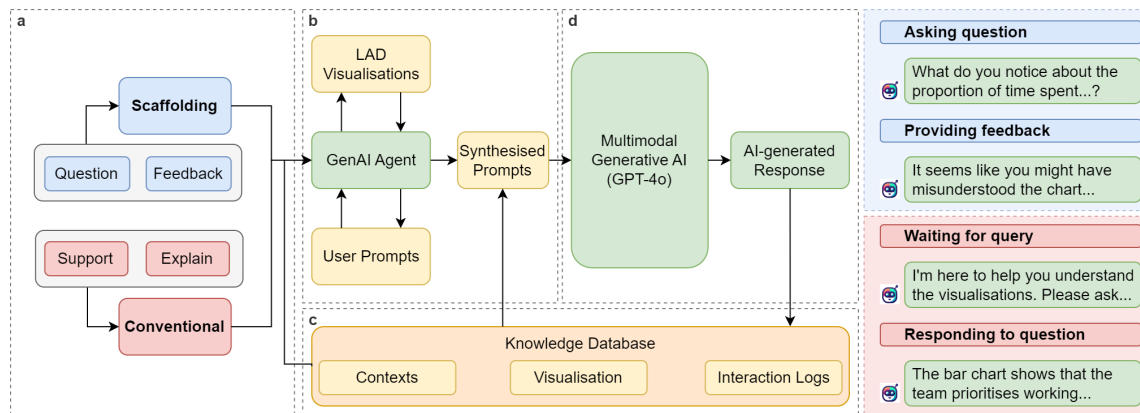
a

Scaffolding

Question

Feedback

Support

Explain

Conventional

b

LAD Visualisations

GenAI Agent

User Prompts

Synthesised Prompts

d

Multimodal Generative AI (GPT-4o)

AI-generated Response

c

Knowledge Database

Contexts

Visualisation

Interaction Logs

Asking question

What do you notice about the proportion of time spent...?

Providing feedback

It seems like you might have misunderstood the chart...

Waiting for query

I'm here to help you understand the visualisations. Please ask...

Responding to question

The bar chart shows that the team prioritises working...